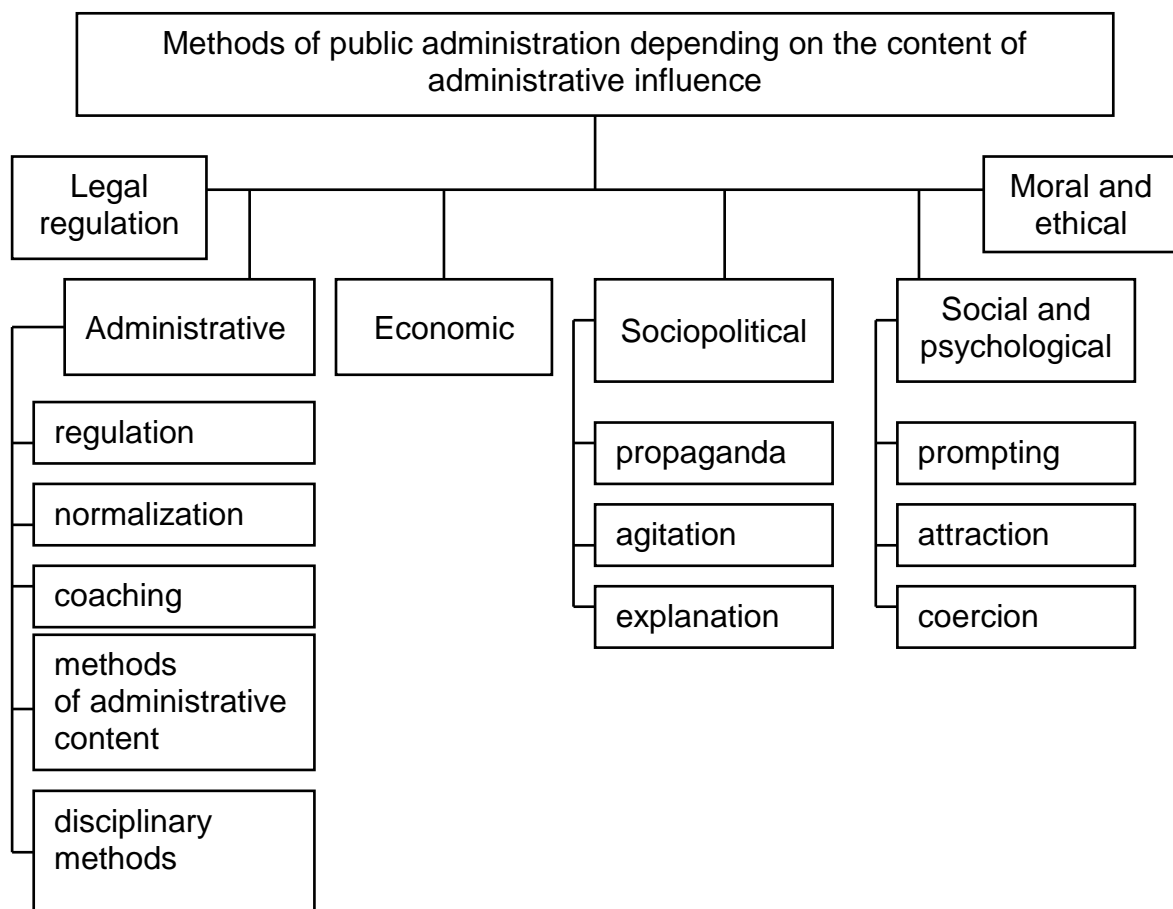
Methods of public administration depending on the content of administrative influence

Legal regulation

Moral and ethical

Administrative

Economic

Sociopolitical

Social and psychological

regulation

normalization

coaching

methods of administrative content

disciplinary methods

propaganda

agitation

explanation

prompting

attraction

coercion